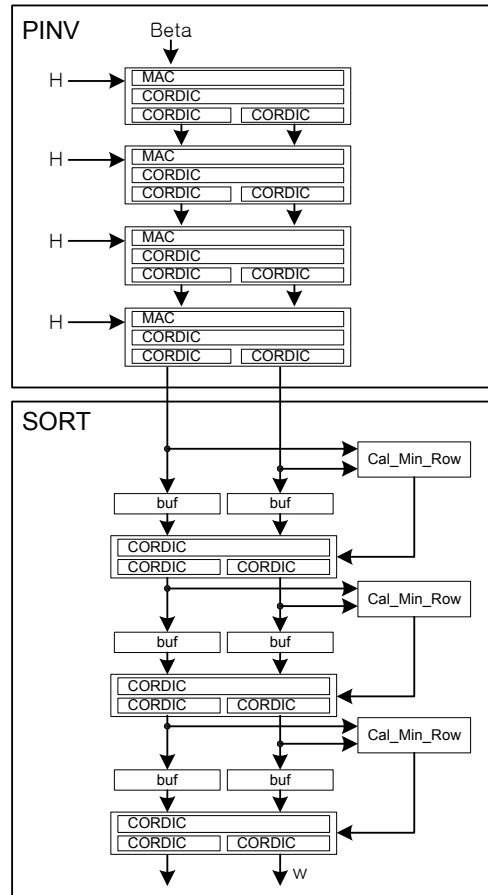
PINV

Beta

H

MAC
CORDIC
CORDIC CORDIC

H

MAC
CORDIC
CORDIC CORDIC

H

MAC
CORDIC
CORDIC CORDIC

H

MAC
CORDIC
CORDIC CORDIC

SORT

Cal_Min_Row

buf buf

CORDIC
CORDIC CORDIC

Cal_Min_Row

buf buf

CORDIC
CORDIC CORDIC

Cal_Min_Row

buf buf

CORDIC
CORDIC CORDIC

W